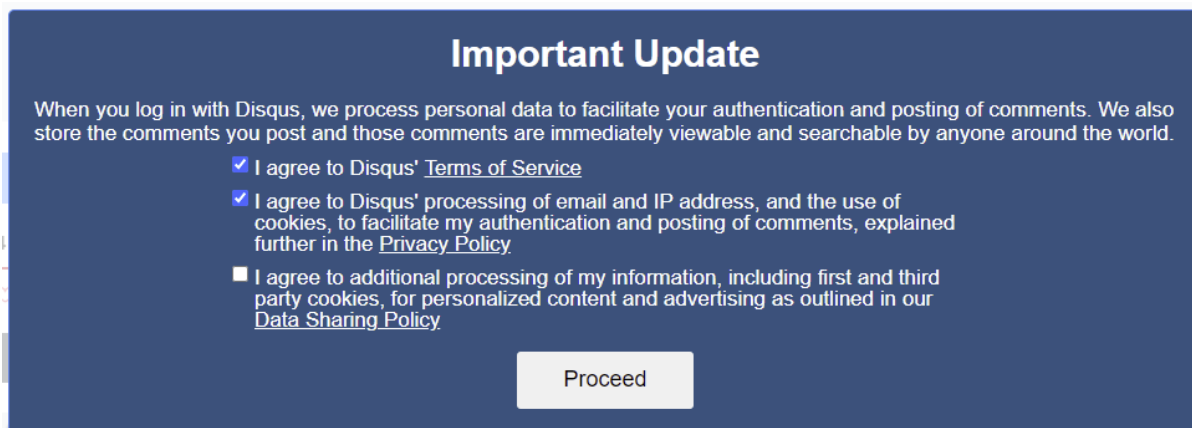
Important Update

When you log in with Disqus, we process personal data to facilitate your authentication and posting of comments. We also store the comments you post and those comments are immediately viewable and searchable by anyone around the world.

☑ I agree to Disqus' Terms of Service

☑ I agree to Disqus' processing of email and IP address, and the use of cookies, to facilitate my authentication and posting of comments, explained further in the Privacy Policy

☐ I agree to additional processing of my information, including first and third party cookies, for personalized content and advertising as outlined in our Data Sharing Policy

Proceed